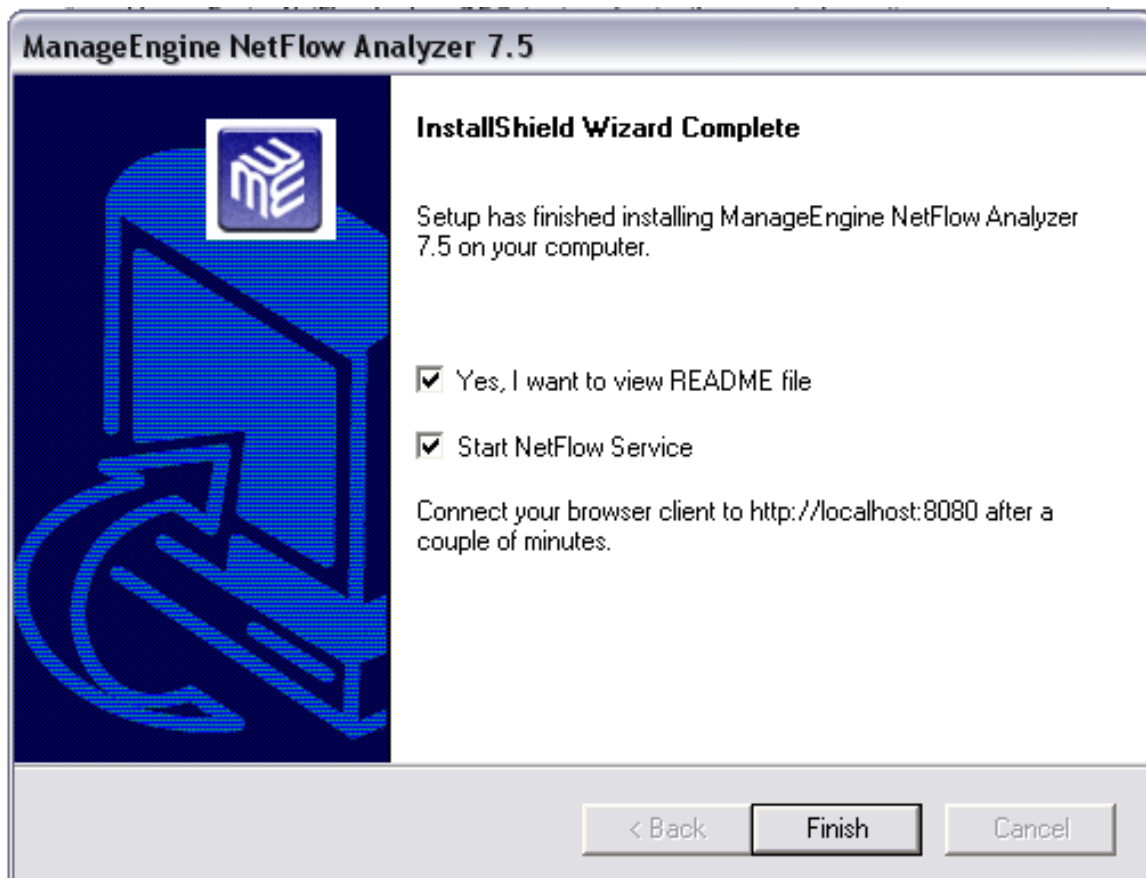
ManageEngine NetFlow Analyzer 7.5

InstallShield Wizard Complete

Setup has finished installing ManageEngine NetFlow Analyzer 7.5 on your computer.

Yes, I want to view README file

Start NetFlow Service

Connect your browser client to http://localhost:8080 after a couple of minutes.

< Back

Finish

Cancel